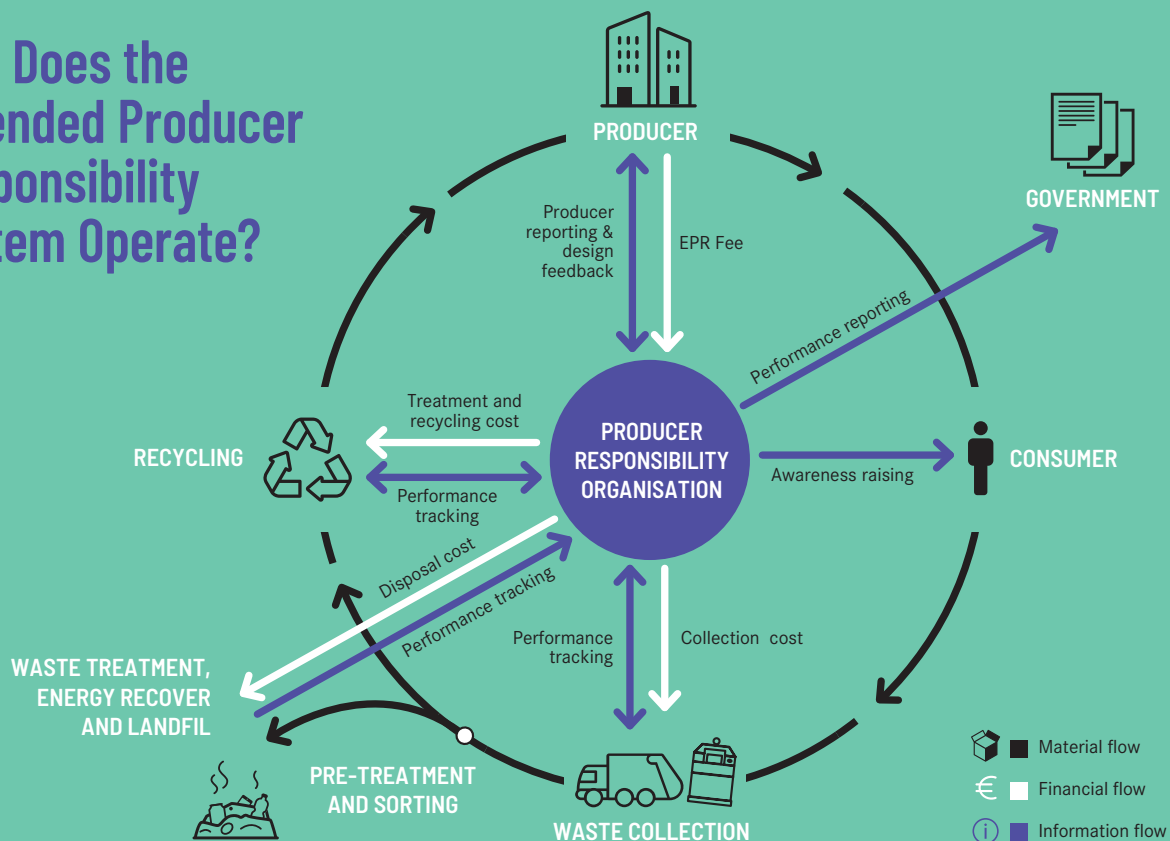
Does the
ended Producer
ponsibility
tem Operate?

PRODUCER

Producer reporting & design feedback

EPR Fee

GOVERNMENT

Performance reporting

Treatment and recycling cost

RECYCLING

PRODUCER RESPONSIBILITY ORGANISATION

Awareness raising

CONSUMER

Performance tracking

Disposal cost

Performance tracking

Performance tracking

Collection cost

WASTE TREATMENT, ENERGY RECOVER AND LANDFIL

PRE-TREATMENT AND SORTING

WASTE COLLECTION

Material flow

€ Financial flow

Information flow